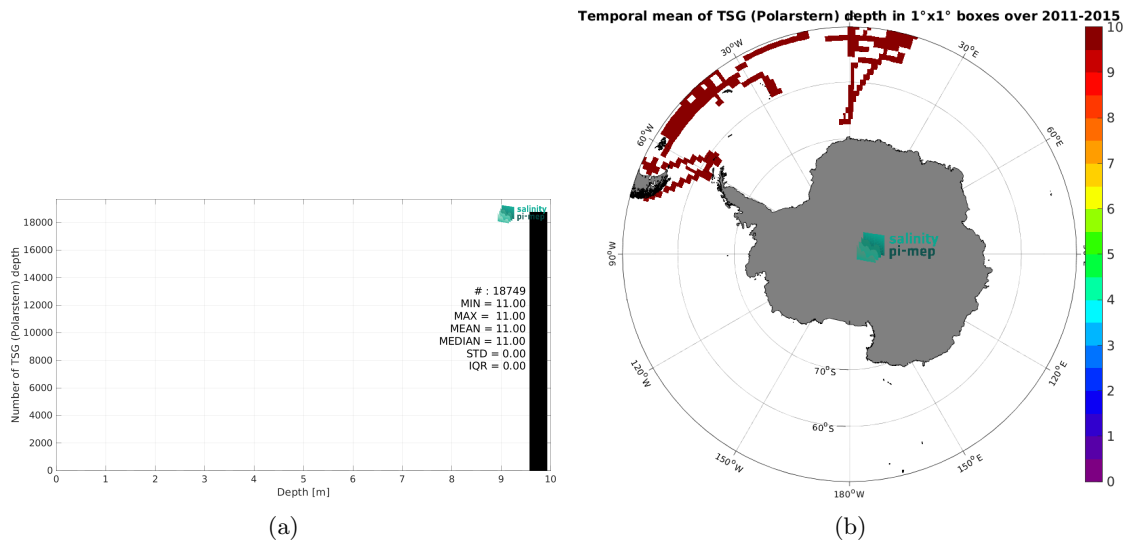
Temporal mean of TSG (Polarstern) depth in 1°x1° boxes over 2011-2015

salinity pi-mep

18000
16000
14000
12000
10000
8000
6000
4000
2000
0

Number of TSG (Polarstern) depth

# : 18749
MIN = 11.00
MAX = 11.00
MEAN = 11.00
MEDIAN = 11.00
STD = 0.00
IQR = 0.00

0 1 2 3 4 5 6 7 8 9 10
Depth [m]

(a)

30°W
30°E
60°W
60°E
90°W
120°W
120°E
70°S
60°S
150°W
150°E
180°W

salinity pi-mep

10
9
8
7
6
5
4
3
2
1
0

(b)